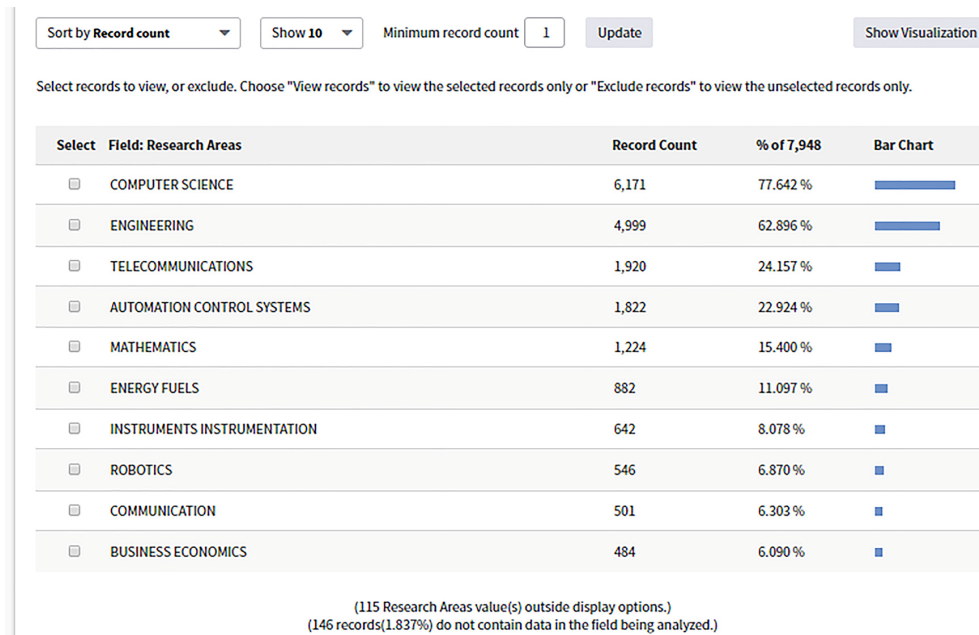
Sort by Record count | Show 10 | Minimum record count 1 | Update | Show Visualization

Select records to view, or exclude. Choose "View records" to view the selected records only or "Exclude records" to view the unselected records only.

| Select | Field: Research Areas | Record Count | % of 7,948 | Bar Chart |
|---|---|---|---|---|
| | COMPUTER SCIENCE | 6,171 | 77.642 % | |
| | ENGINEERING | 4,999 | 62.896 % | |
| | TELECOMMUNICATIONS | 1,920 | 24.157 % | |
| | AUTOMATION CONTROL SYSTEMS | 1,822 | 22.924 % | |
| | MATHEMATICS | 1,224 | 15.400 % | |
| | ENERGY FUELS | 882 | 11.097 % | |
| | INSTRUMENTS INSTRUMENTATION | 642 | 8.078 % | |
| | ROBOTICS | 546 | 6.870 % | |
| | COMMUNICATION | 501 | 6.303 % | |
| | BUSINESS ECONOMICS | 484 | 6.090 % | |

(115 Research Areas value(s) outside display options.)
(146 records(1.837%) do not contain data in the field being analyzed.)